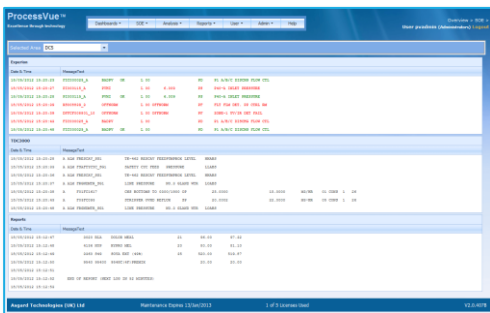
ProcessVue™
Excellence through technology

Dashboards ▾ | SOE ▾ | Analysis ▾ | Reports ▾ | User ▾ | Admin ▾ | Help

Overview > SOE >
User position (Administrator) | Logout

Selected Area: DCS

Experion

Date & Time | MessageText
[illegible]

TDC3000

Date & Time | MessageText
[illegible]

Reports

Date & Time | MessageText
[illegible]

Asgard Technologies (UK) Ltd | Maintenance Expires 13/Jan/2013 | 1 of 5 Licenses Used | V2.0.4078